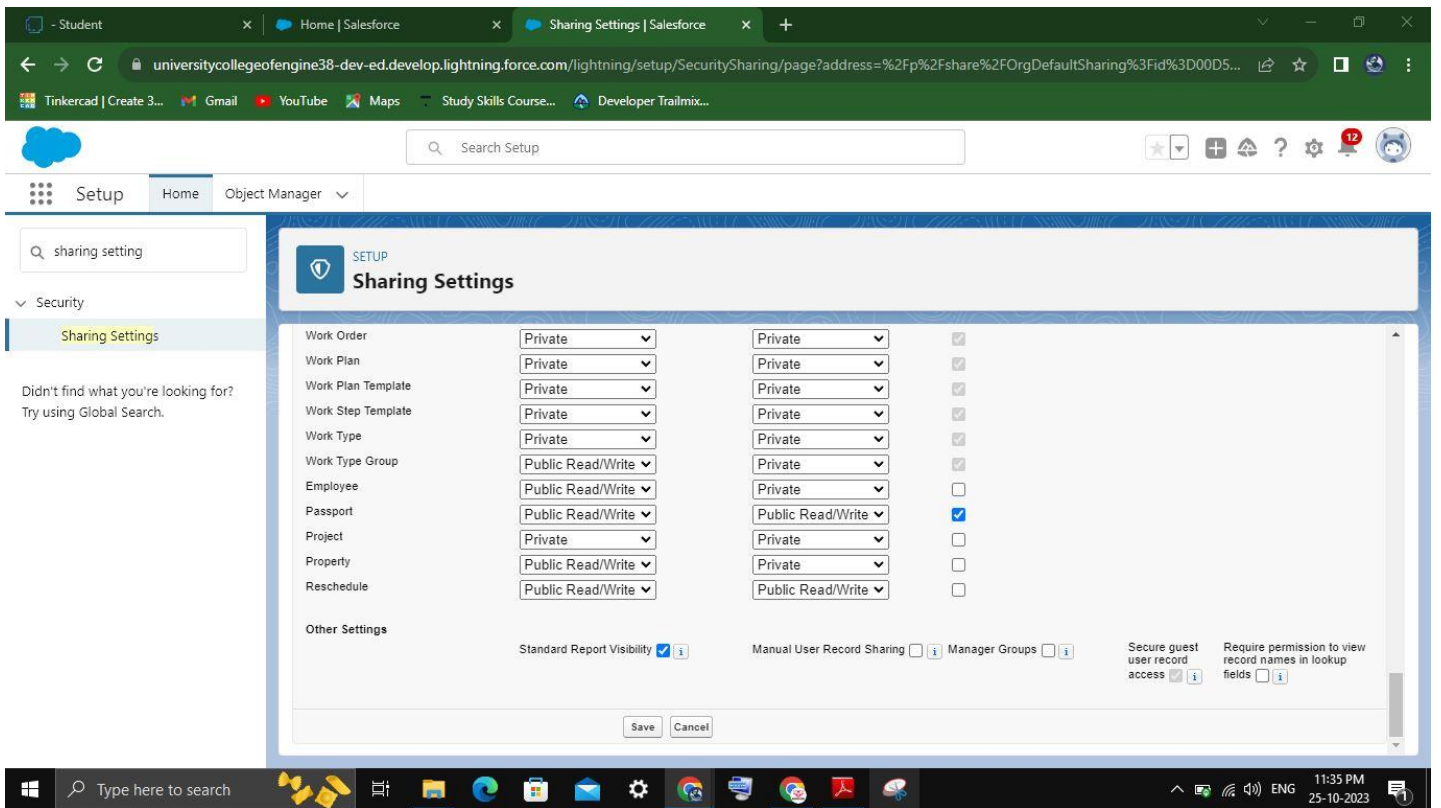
- Student
Home | Salesforce
Sharing Settings | Salesforce
universitycollegeofengine38-dev-ed.develop.lightning.force.com/lightning/setup/SecuritySharing/page?address=%2Fp%2Fshare%2FOrgDefaultSharing%3Fid%3D00D5...
Tinkercad | Create 3... Gmail YouTube Maps Study Skills Course... Developer Trailmix...

Search Setup

12

Setup Home Object Manager

sharing setting

Security

Sharing Settings

Didn't find what you're looking for? Try using Global Search.

SETUP
Sharing Settings

| | | | |
|---|---|---|---|
| Work Order | Private | Private | ☑ |
| Work Plan | Private | Private | ☑ |
| Work Plan Template | Private | Private | ☑ |
| Work Step Template | Private | Private | ☑ |
| Work Type | Private | Private | ☑ |
| Work Type Group | Public Read/Write | Private | ☑ |
| Employee | Public Read/Write | Private | ☐ |
| Passport | Public Read/Write | Public Read/Write | ☑ |
| Project | Private | Private | ☐ |
| Property | Public Read/Write | Private | ☐ |
| Reschedule | Public Read/Write | Public Read/Write | ☐ |

Other Settings

Standard Report Visibility i
Manual User Record Sharing i Manager Groups i
Secure guest user record access i
Require permission to view record names in lookup fields i

Save Cancel

Type here to search
ENG 11:35 PM 25-10-2023